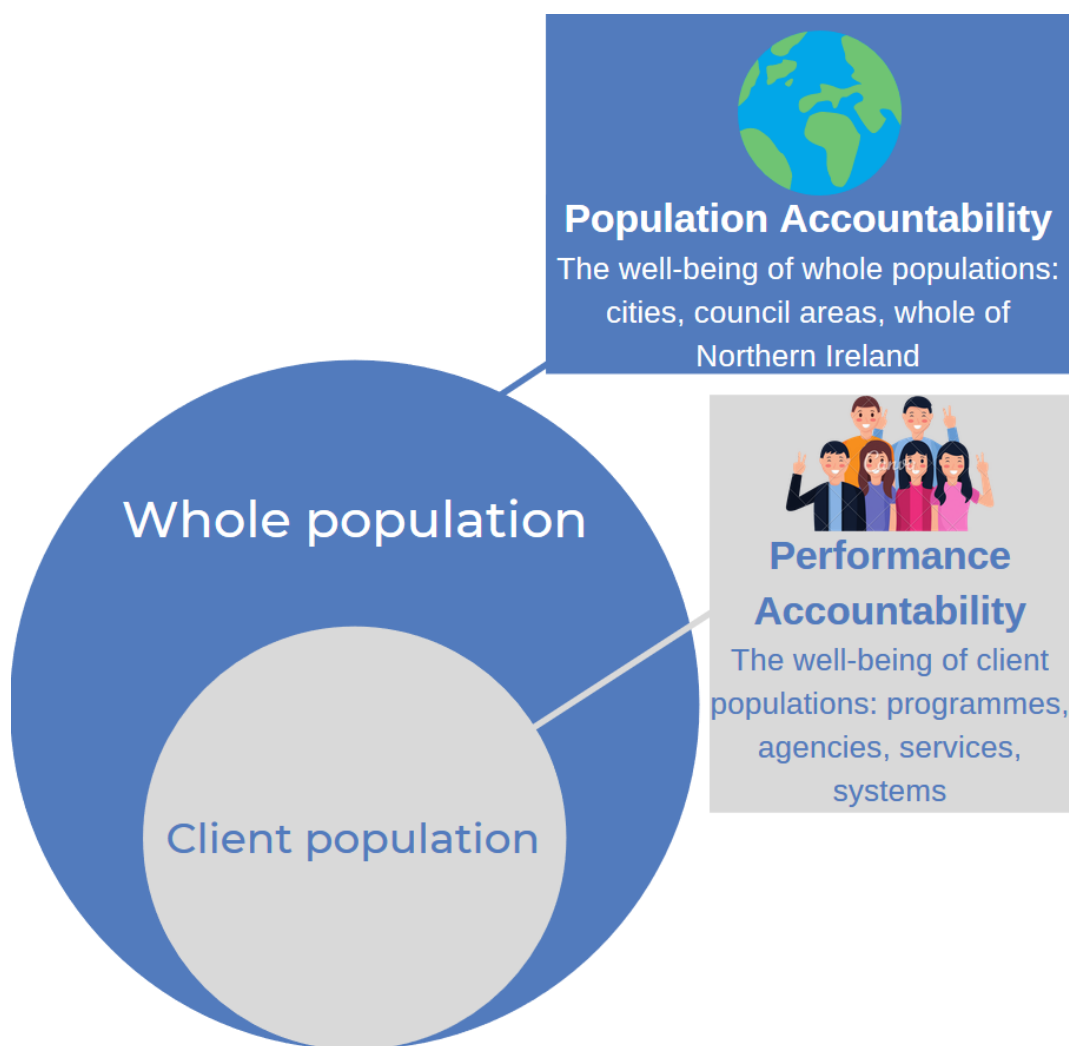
Population Accountability

The well-being of whole populations: cities, council areas, whole of Northern Ireland

Whole population

Performance Accountability

The well-being of client populations: programmes, agencies, services, systems

Client population